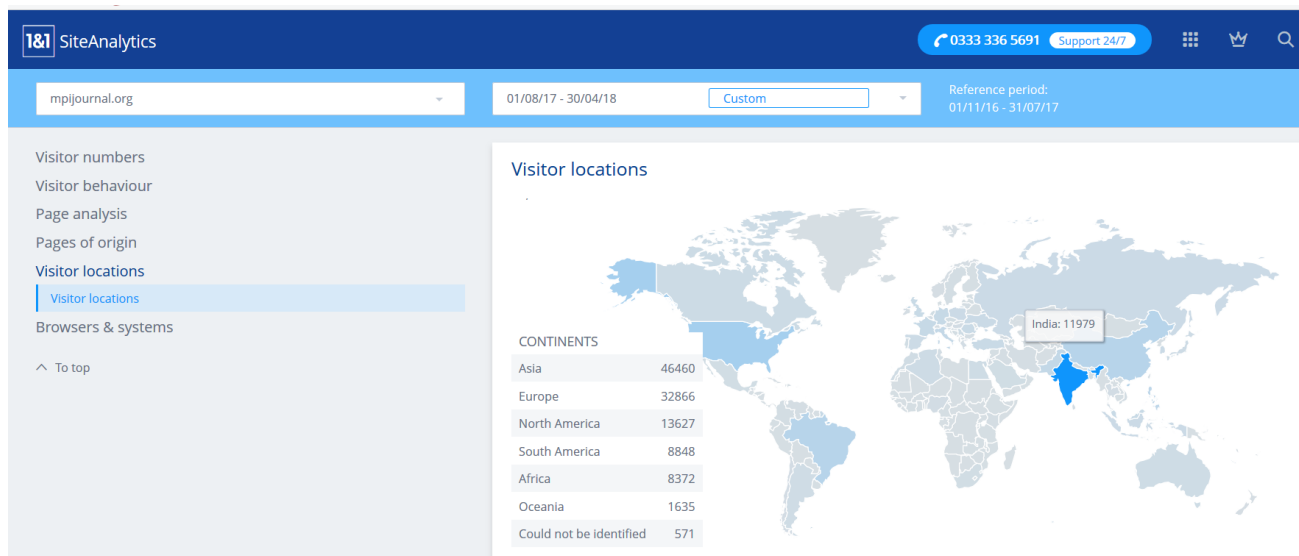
1&1 SiteAnalytics

0333 336 5691 Support 24/7

mpijournal.org

01/08/17 - 30/04/18 Custom

Reference period:
01/11/16 - 31/07/17

Visitor numbers
Visitor behaviour
Page analysis
Pages of origin
Visitor locations
Visitor locations
Browsers & systems

To top

Visitor locations

India: 11979

CONTINENTS

| | |
|---|---|
| Asia | 46460 |
| Europe | 32866 |
| North America | 13627 |
| South America | 8848 |
| Africa | 8372 |
| Oceania | 1635 |
| Could not be identified | 571 |